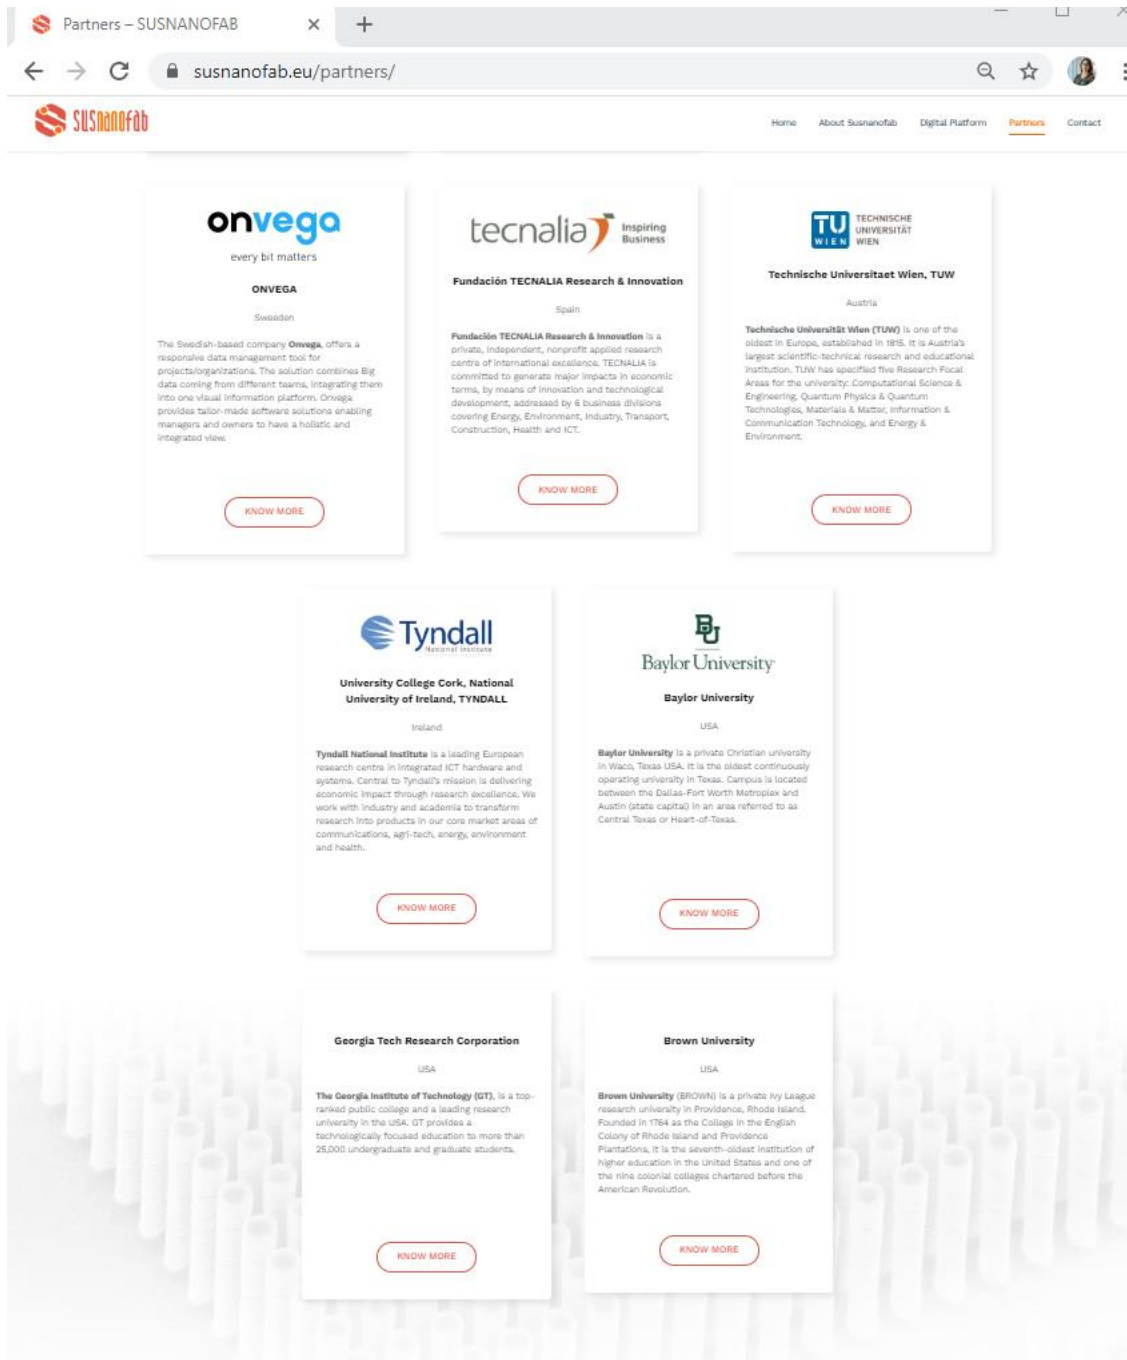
Partners – SUSNANOFAB

susnanofab.eu/partners/

SUSNANOFAB

Home About Susnanofab Digital Platform Partners Contact

onvega
every bit matters

ONVEGA

Sweeden

The Swedish-based company Onvega, offers a responsive data management tool for projects/organizations. The solution combines Big data coming from different teams, integrating them into one visual information platform. Onvega provides tailor-made software solutions enabling managers and owners to have a holistic and integrated view.

KNOW MORE

tecnalia Inspiring Business

Fundación TECNALIA Research & Innovation

Spain

Fundación TECNALIA Research & Innovation is a private, independent, nonprofit applied research centre of international excellence. TECNALIA is committed to generate major impacts in economic terms, by means of innovation and technological development, addressed by 6 business divisions covering Energy, Environment, Industry, Transport, Construction, Health and ICT.

KNOW MORE

TU WIEN TECHNISCHE UNIVERSITÄT WIEN

Technische Universitaet Wien, TUW

Austria

Technische Universität Wien (TUW) is one of the oldest in Europe, established in 1815. It is Austria's largest scientific-technical research and educational institution. TUW has specified five Research Focal Areas for the university: Computational Science & Engineering, Quantum Physics & Quantum Technologies, Materials & Matter, Information & Communication Technology, and Energy & Environment.

KNOW MORE

Tyndall National Institute

University College Cork, National University of Ireland, TYNDALL

Ireland

Tyndall National Institute is a leading European research centre in integrated ICT hardware and systems. Central to Tyndall's mission is delivering economic impact through research excellence. We work with industry and academia to transform research into products in our core market areas of communications, agri-tech, energy, environment and health.

KNOW MORE

Baylor University

Baylor University

USA

Baylor University is a private Christian university in Waco, Texas USA. It is the oldest continuously operating university in Texas. Campus is located between the Dallas-Fort Worth Metroplex and Austin (state capital) in an area referred to as Central Texas or Heart-of-Texas.

KNOW MORE

Georgia Tech Research Corporation

USA

The Georgia Institute of Technology (GT), is a top-ranked public college and a leading research university in the USA. GT provides a technologically focused education to more than 25,000 undergraduate and graduate students.

KNOW MORE

Brown University

USA

Brown University (BROWN) is a private Ivy League research university in Providence, Rhode Island. Founded in 1764 as the College in the English Colony of Rhode Island and Providence Plantations, it is the seventh-oldest institution of higher education in the United States and one of the nine colonial colleges chartered before the American Revolution.

KNOW MORE